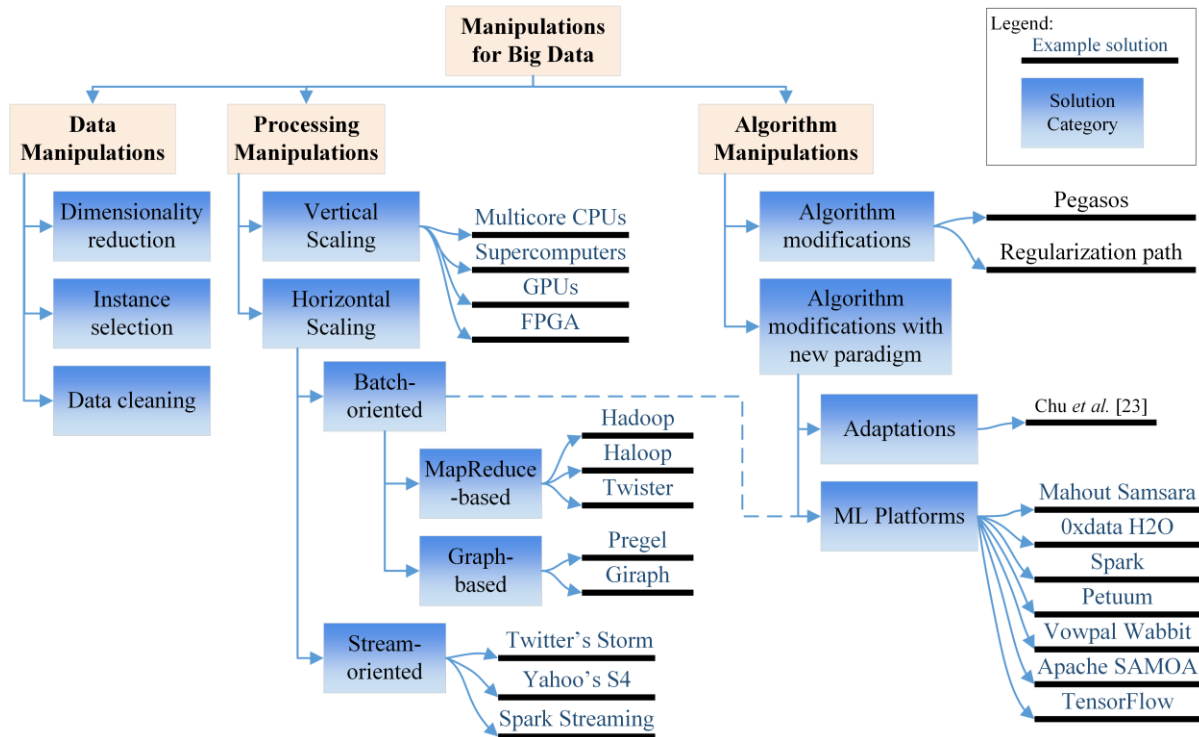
Manipulations for Big Data

Legend:
Example solution
Solution Category

Data Manipulations
Dimensionality reduction
Instance selection
Data cleaning

Processing Manipulations
Vertical Scaling
Multicore CPUs
Supercomputers
GPUs
FPGA
Horizontal Scaling
Batch-oriented
MapReduce-based
Hadoop
Haloop
Twister
Graph-based
Pregel
Giraph
Stream-oriented
Twitter's Storm
Yahoo's S4
Spark Streaming

Algorithm Manipulations
Algorithm modifications
Pegasos
Regularization path
Algorithm modifications with new paradigm
Adaptations
Chu *et al.* [23]
ML Platforms
Mahout Samsara
0xdata H2O
Spark
Petuum
Vowpal Wabbit
Apache SAMOA
TensorFlow